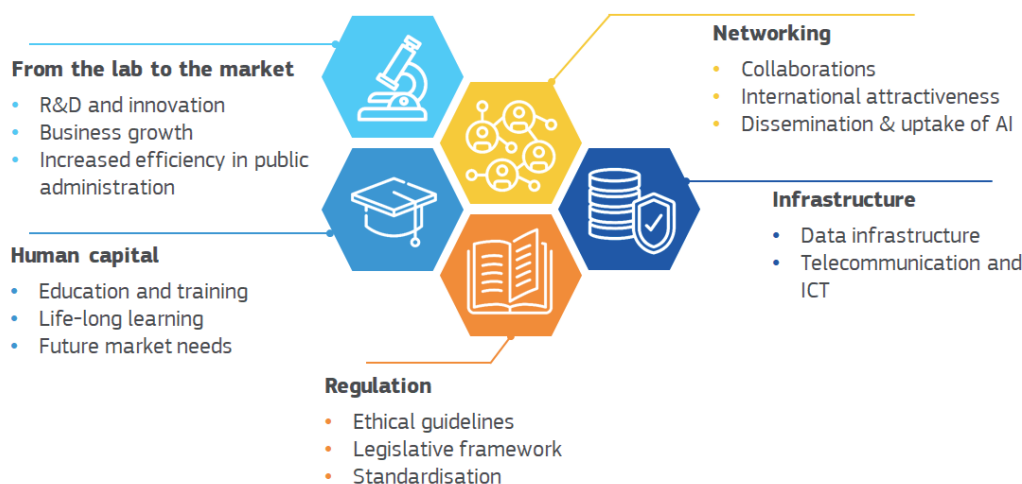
From the lab to the market
• R&D and innovation
• Business growth
• Increased efficiency in public administration

Networking
• Collaborations
• International attractiveness
• Dissemination & uptake of AI

Infrastructure
• Data infrastructure
• Telecommunication and ICT

Human capital
• Education and training
• Life-long learning
• Future market needs

Regulation
• Ethical guidelines
• Legislative framework
• Standardisation